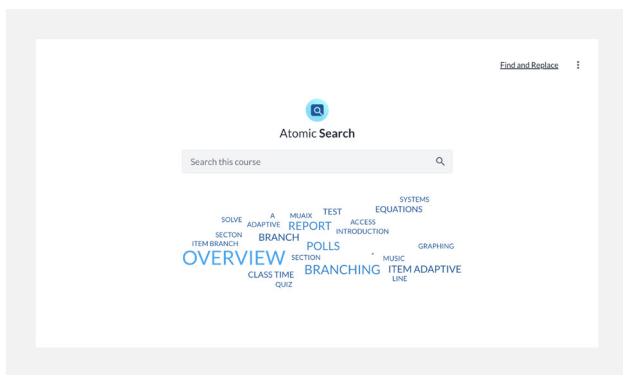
Find and Replace

Atomic Search

Search this course

SYSTEMS
EQUATIONS
SOLVE
A
MUAIX
TEST
ACCESS
ADAPTIVE
REPORT
INTRODUCTION
SECTON
BRANCH
ITEM BRANCH
POLLS
GRAPHING
OVERVIEW
SECTION
MUSIC
BRANCHING
ITEM ADAPTIVE
CLASS TIME
LINE
QUIZ